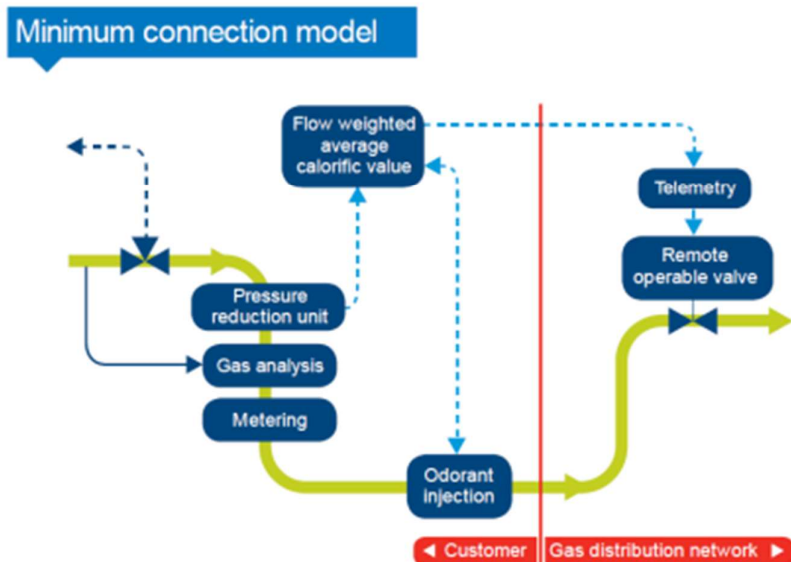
Minimum connection model

Flow weighted average calorific value

Telemetry

Remote operable valve

Pressure reduction unit

Gas analysis

Metering

Odorant injection

◄ Customer

Gas distribution network ►